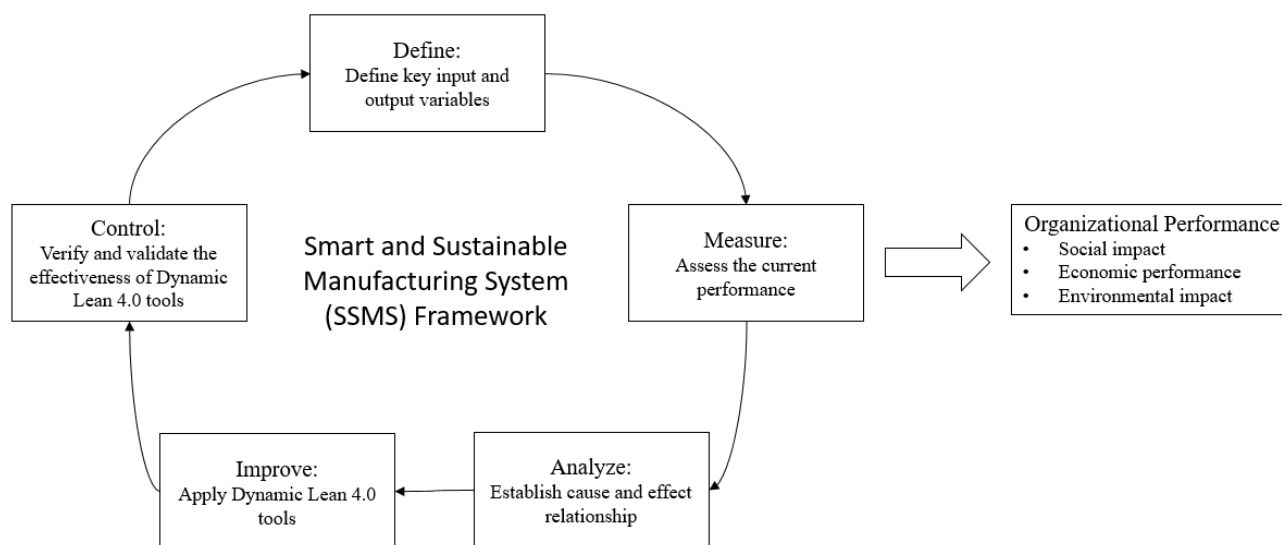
Define:
Define key input and output variables

Control:
Verify and validate the effectiveness of Dynamic Lean 4.0 tools

Smart and Sustainable Manufacturing System (SSMS) Framework

Measure:
Assess the current performance

Organizational Performance
• Social impact
• Economic performance
• Environmental impact

Improve:
Apply Dynamic Lean 4.0 tools

Analyze:
Establish cause and effect relationship